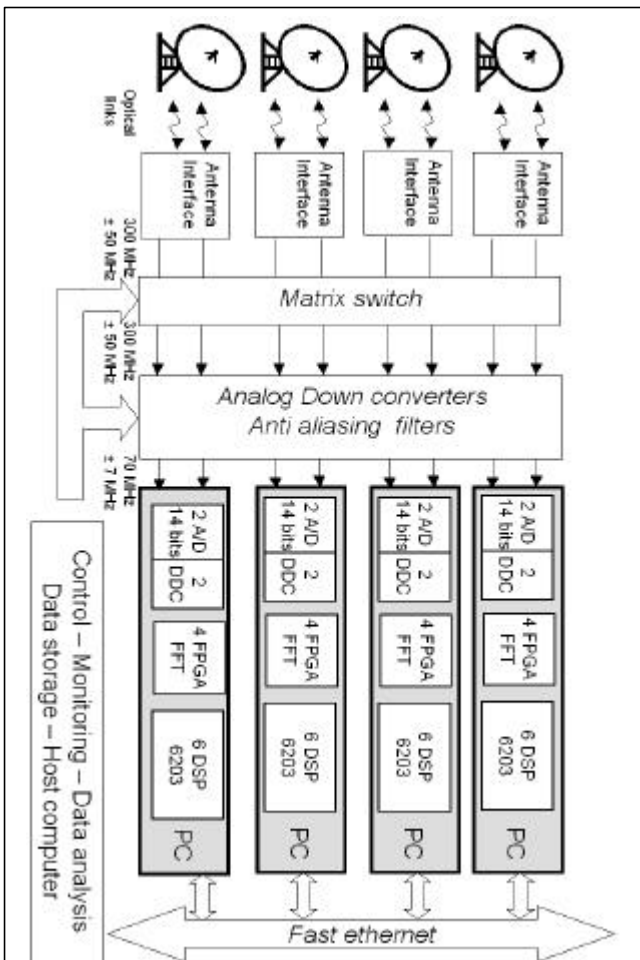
Optical links

Antenna Interface

Antenna Interface

Antenna Interface

Antenna Interface

300 MHz ± 50 MHz

Matrix switch

300 MHz ± 50 MHz

Analog Down converters
Anti aliasing filters

70 MHz ± 7 MHz

2 A/D 14 bits

2 DDC

4 FPGA FFT

6 DSP 6203

PC

2 A/D 14 bits

2 DDC

4 FPGA FFT

6 DSP 6203

PC

2 A/D 14 bits

2 DDC

4 FPGA FFT

6 DSP 6203

PC

2 A/D 14 bits

2 DDC

4 FPGA FFT

6 DSP 6203

PC

Control – Monitoring – Data analysis
Data storage – Host computer

Fast ethernet